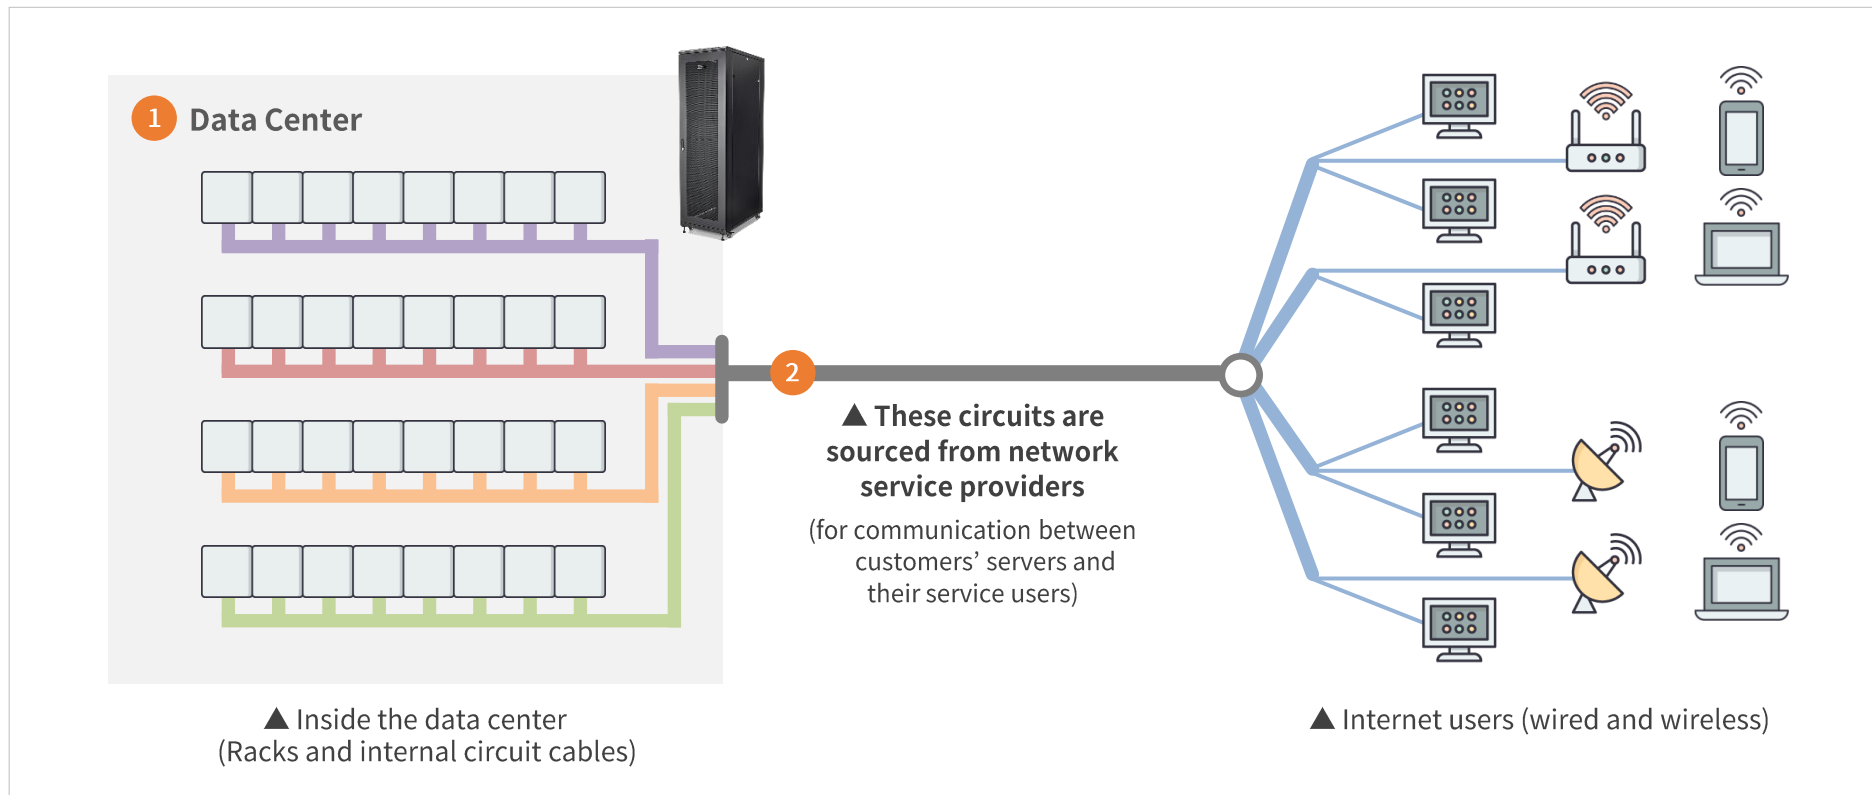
1 Data Center

2

▲ These circuits are sourced from network service providers

(for communication between customers' servers and their service users)

▲ Inside the data center
(Racks and internal circuit cables)

▲ Internet users (wired and wireless)